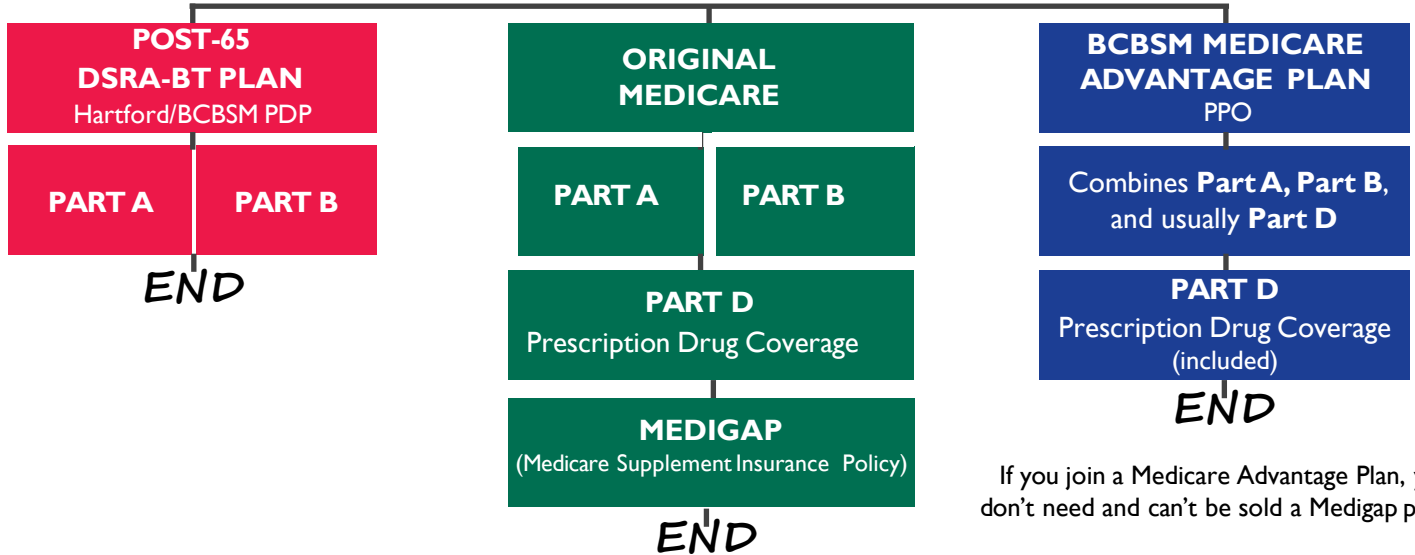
POST-65
DSRA-BT PLAN
Hartford/BCBSM PDP

PART A

PART B

END

ORIGINAL MEDICARE

PART A

PART B

PART D
Prescription Drug Coverage

MEDIGAP
(Medicare Supplement Insurance Policy)

END

BCBSM MEDICARE ADVANTAGE PLAN
PPO

Combines **Part A, Part B**, and usually **Part D**

PART D
Prescription Drug Coverage
(included)

END

If you join a Medicare Advantage Plan, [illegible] don't need and can't be sold a Medigap p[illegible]